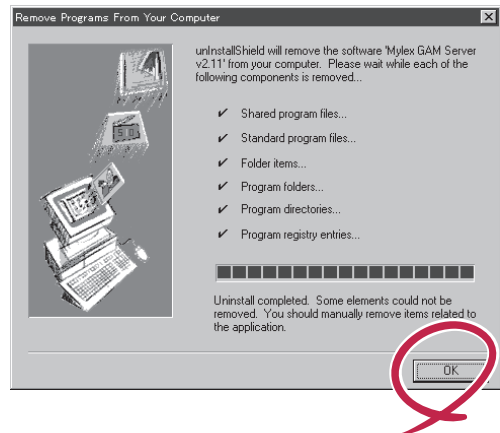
Remove Programs From Your Computer

unInstallShield will remove the software 'Mylex GAM Server v2.11' from your computer. Please wait while each of the following components is removed...

✔ Shared program files...

✔ Standard program files...

✔ Folder items...

✔ Program folders...

✔ Program directories...

✔ Program registry entries...

Uninstall completed. Some elements could not be removed. You should manually remove items related to the application.

OK